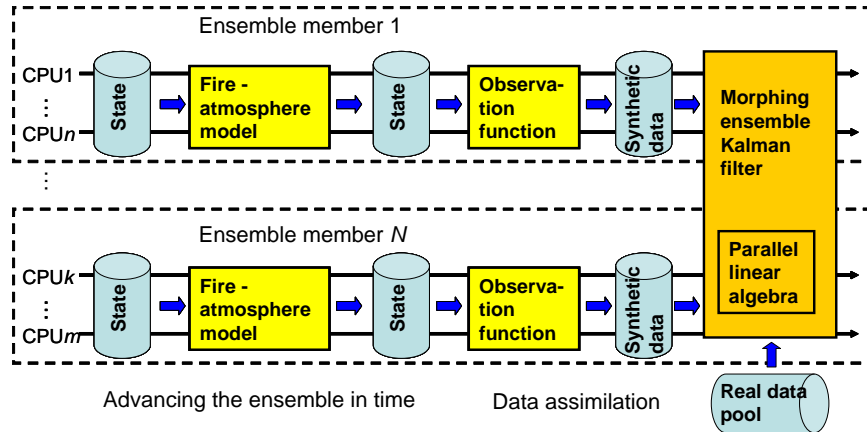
Ensemble member 1

CPU1
⋮
CPU$n$

State

Fire - atmosphere model

State

Observation function

Synthetic data

Morphing ensemble Kalman filter

⋮

Ensemble member $N$

CPU$k$
⋮
CPU$m$

State

Fire - atmosphere model

State

Observation function

Synthetic data

Parallel linear algebra

Advancing the ensemble in time

Data assimilation

Real data pool